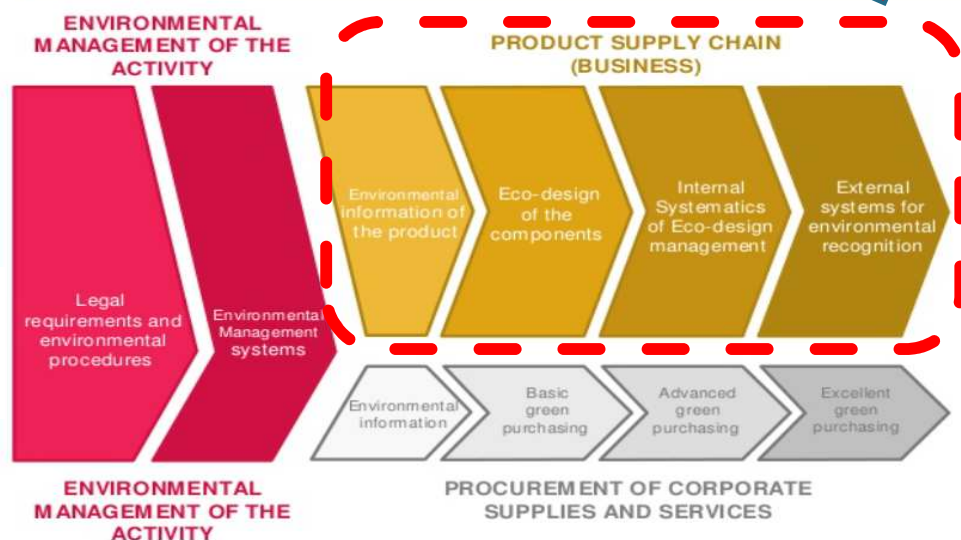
ENVIRONMENTAL MANAGEMENT OF THE ACTIVITY

PRODUCT SUPPLY CHAIN (BUSINESS)

Legal requirements and environmental procedures

Environmental Management systems

Environmental information of the product

Eco-design of the components

Internal Systematics of Eco-design management

External systems for environmental recognition

Environmental information

Basic green purchasing

Advanced green purchasing

Excellent green purchasing

ENVIRONMENTAL MANAGEMENT OF THE ACTIVITY

PROCUREMENT OF CORPORATE SUPPLIES AND SERVICES